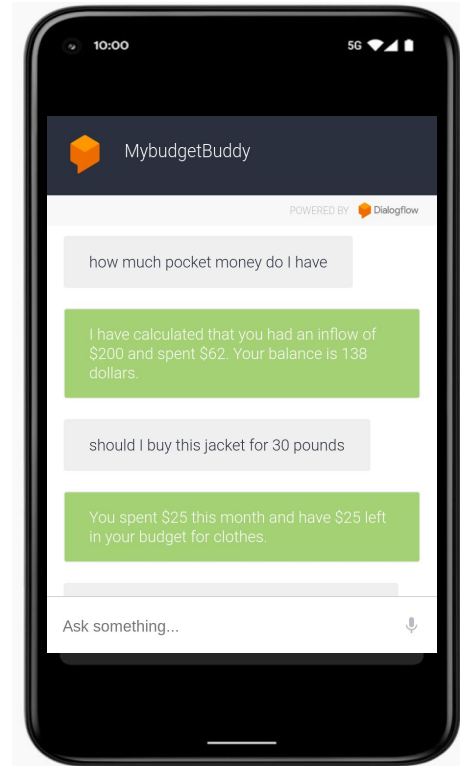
10:00

5G

MybudgetBuddy

POWERED BY Dialogflow

how much pocket money do I have

I have calculated that you had an inflow of $200 and spent $62. Your balance is 138 dollars.

should I buy this jacket for 30 pounds

You spent $25 this month and have $25 left in your budget for clothes.

Ask something...